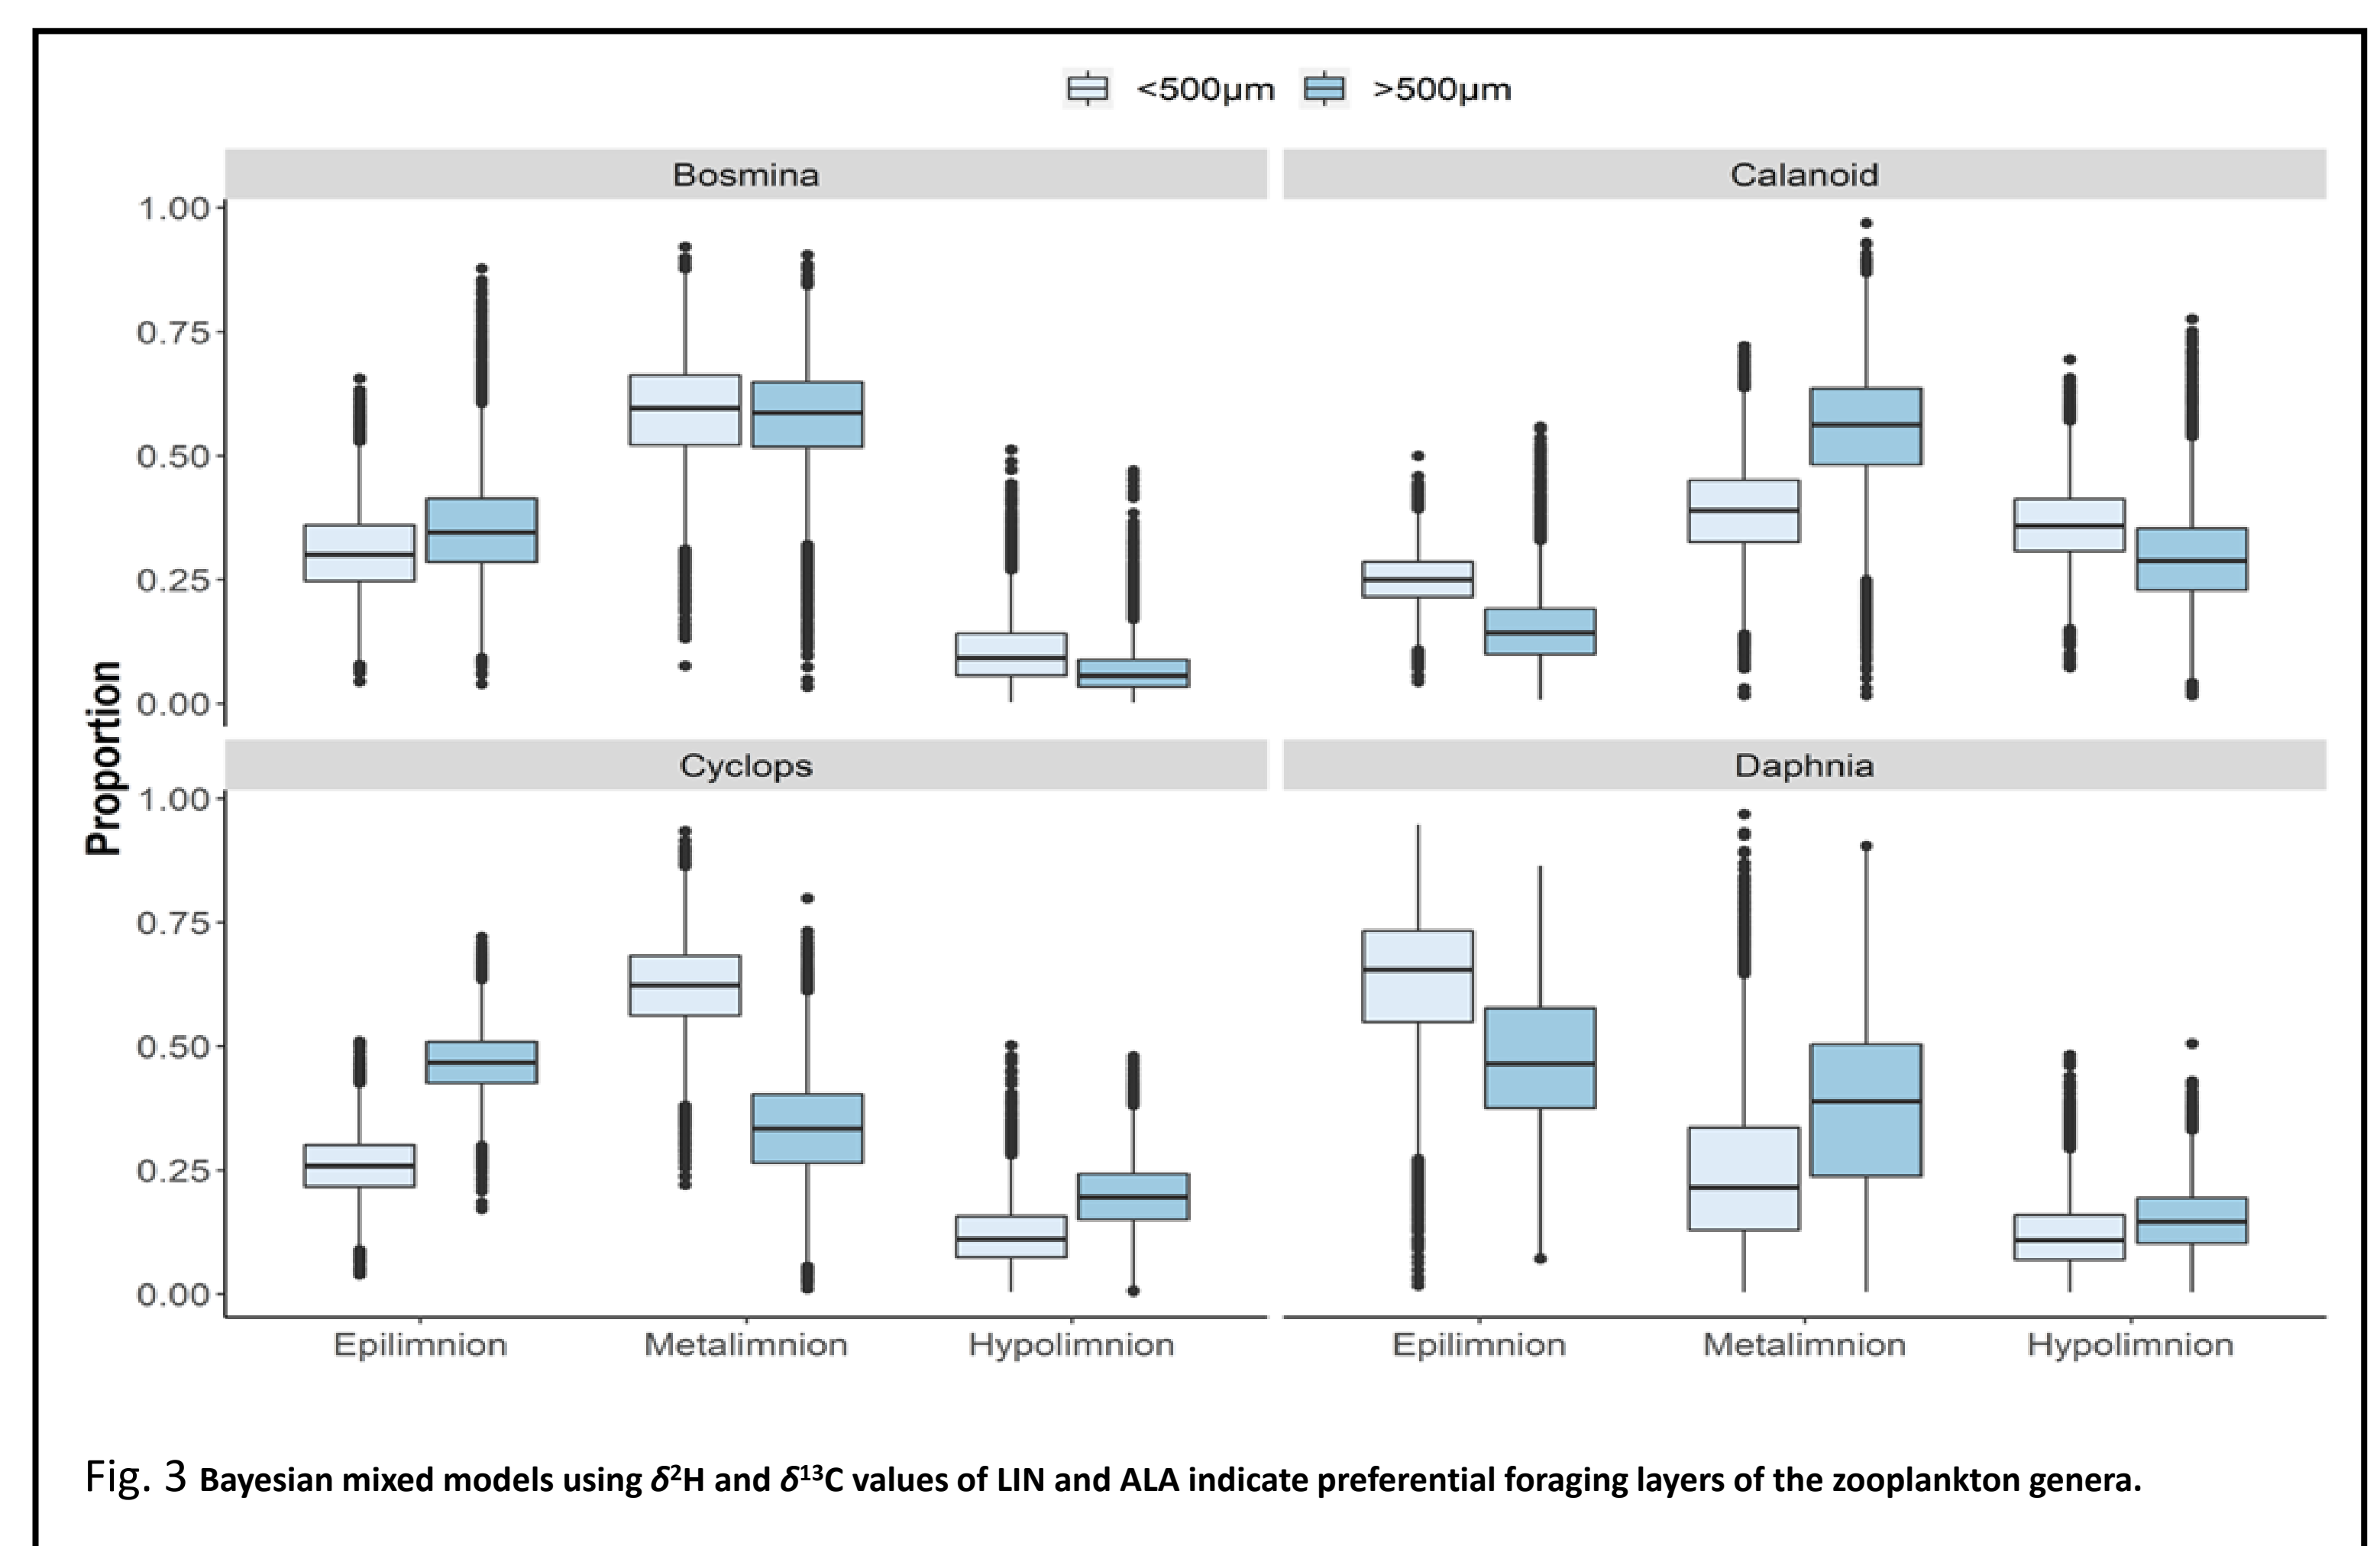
<500µm >500µm

Bosmina

Calanoid

1.00
0.75
0.50
0.25
0.00

Cyclops

Daphnia

1.00
0.75
0.50
0.25
0.00

Proportion

Epilimnion Metalimnion Hypolimnion

Epilimnion Metalimnion Hypolimnion

Fig. 3 **Bayesian mixed models using $\delta^2$H and $\delta^{13}$C values of LIN and ALA indicate preferential foraging layers of the zooplankton genera.**